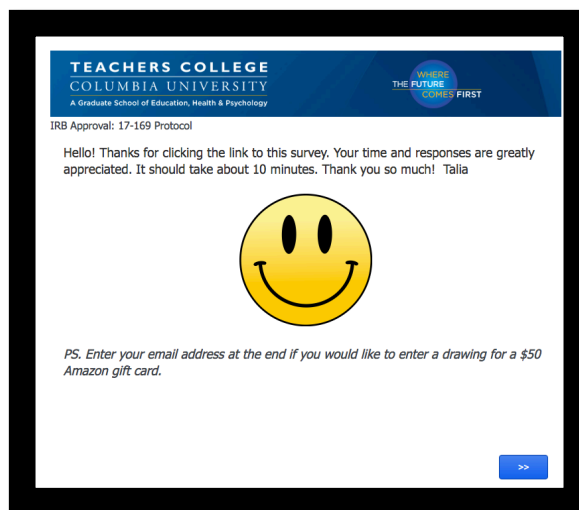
TEACHERS COLLEGE
COLUMBIA UNIVERSITY
A Graduate School of Education, Health & Psychology

WHERE THE FUTURE COMES FIRST

IRB Approval: 17-169 Protocol

Hello! Thanks for clicking the link to this survey. Your time and responses are greatly appreciated. It should take about 10 minutes. Thank you so much! Talia

PS. Enter your email address at the end if you would like to enter a drawing for a $50 Amazon gift card.

>>